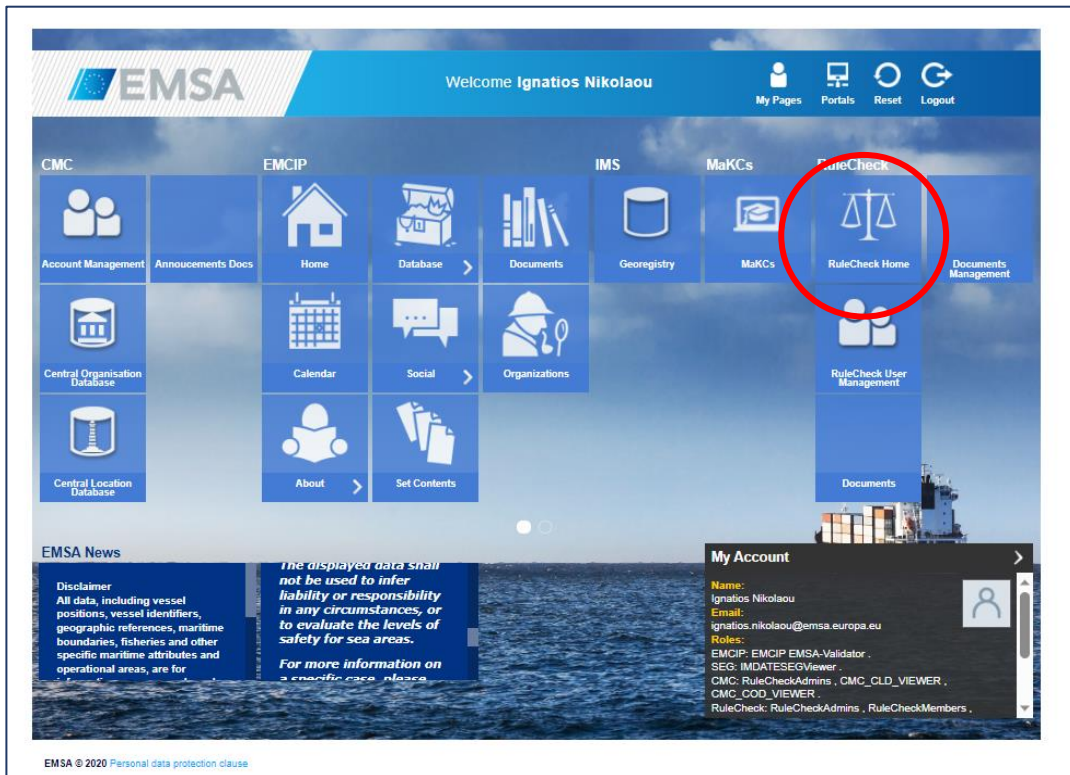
EMSA

Welcome Ignatios Nikolaou

My Pages Portals Reset Logout

CMC

Account Management

Annoucements Docs

Central Organisation Database

Central Location Database

EMCIP

Home

Database

Documents

Calendar

Social

Organizations

About

Set Contents

IMS

Georegistry

MaKCs

MaKCs

RuleCheck

RuleCheck Home

Documents Management

RuleCheck User Management

Documents

EMSA News

Disclaimer
All data, including vessel positions, vessel identifiers, geographic references, maritime boundaries, fisheries and other specific maritime attributes and operational areas, are for

The displayed data shall not be used to infer liability or responsibility in any circumstances, or to evaluate the levels of safety for sea areas.

For more information on a specific case, please

My Account

Name:
Ignatios Nikolaou
Email:
ignatios.nikolaou@emsa.europa.eu
Roles:
EMCIP: EMCIP EMSA-Validator ,
SEG: IMDATESEGViewer ,
CMC: RuleCheckAdmins , CMC_CLD_VIEWER ,
CMC_COD_VIEWER ,
RuleCheck: RuleCheckAdmins , RuleCheckMembers ,

EMSA © 2020 Personal data protection clause